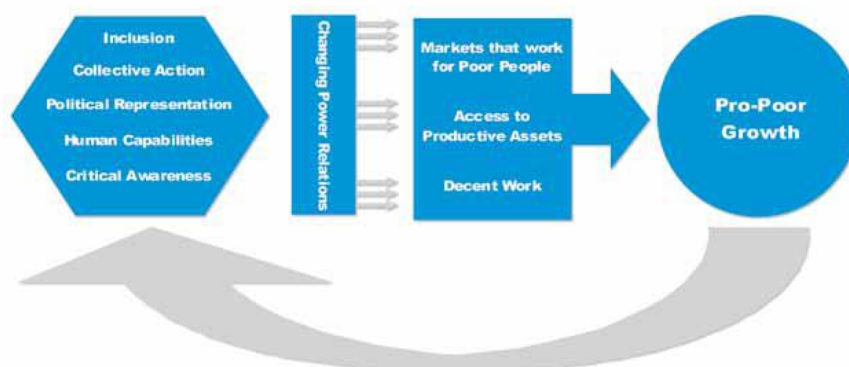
Inclusion
Collective Action
Political Representation
Human Capabilities
Critical Awareness

Changing Power Relations

Markets that work for Poor People
Access to Productive Assets
Decent Work

Pro-Poor Growth